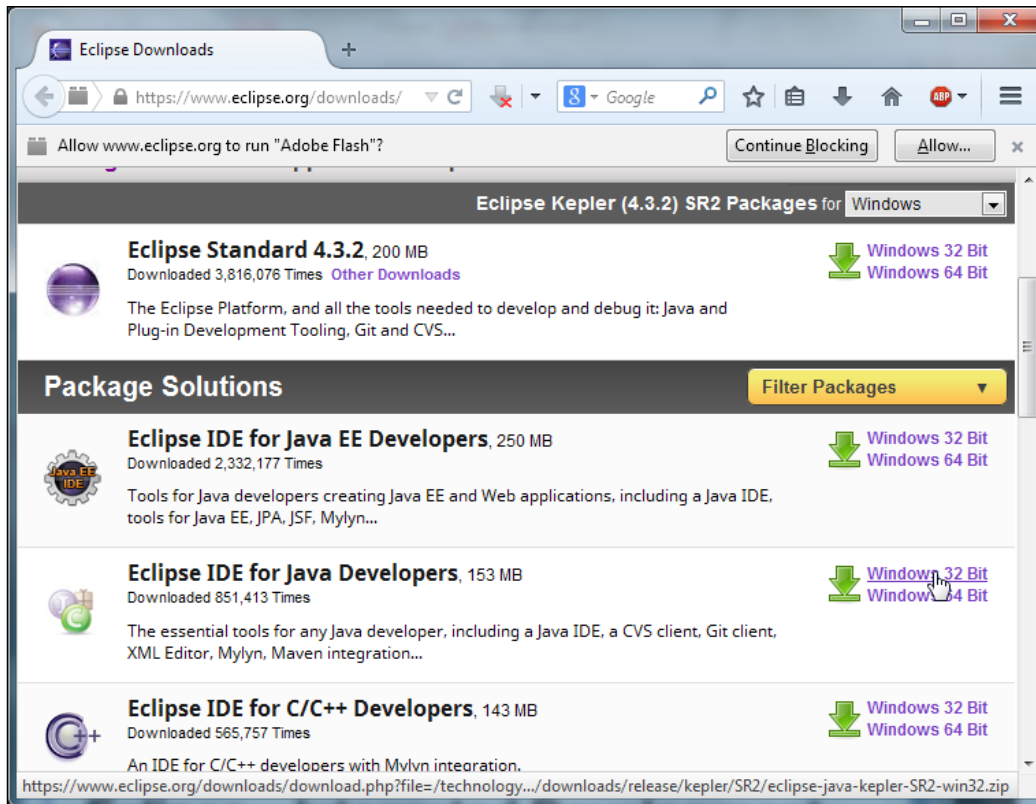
Eclipse Downloads

https://www.eclipse.org/downloads/

Google

Allow www.eclipse.org to run "Adobe Flash"?

Continue Blocking

Allow...

Eclipse Kepler (4.3.2) SR2 Packages for Windows

Eclipse Standard 4.3.2, 200 MB
Downloaded 3,816,076 Times Other Downloads

The Eclipse Platform, and all the tools needed to develop and debug it: Java and Plug-in Development Tooling, Git and CVS...

Windows 32 Bit
Windows 64 Bit

Package Solutions

Filter Packages

Eclipse IDE for Java EE Developers, 250 MB
Downloaded 2,332,177 Times

Tools for Java developers creating Java EE and Web applications, including a Java IDE, tools for Java EE, JPA, JSF, Mylyn...

Windows 32 Bit
Windows 64 Bit

Eclipse IDE for Java Developers, 153 MB
Downloaded 851,413 Times

The essential tools for any Java developer, including a Java IDE, a CVS client, Git client, XML Editor, Mylyn, Maven integration...

Windows 32 Bit
Window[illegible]4 Bit

Eclipse IDE for C/C++ Developers, 143 MB
Downloaded 565,757 Times

An IDE for C/C++ developers with Mylyn integration.

Windows 32 Bit
Windows 64 Bit

https://www.eclipse.org/downloads/download.php?file=/technology.../downloads/release/kepler/SR2/eclipse-java-kepler-SR2-win32.zip